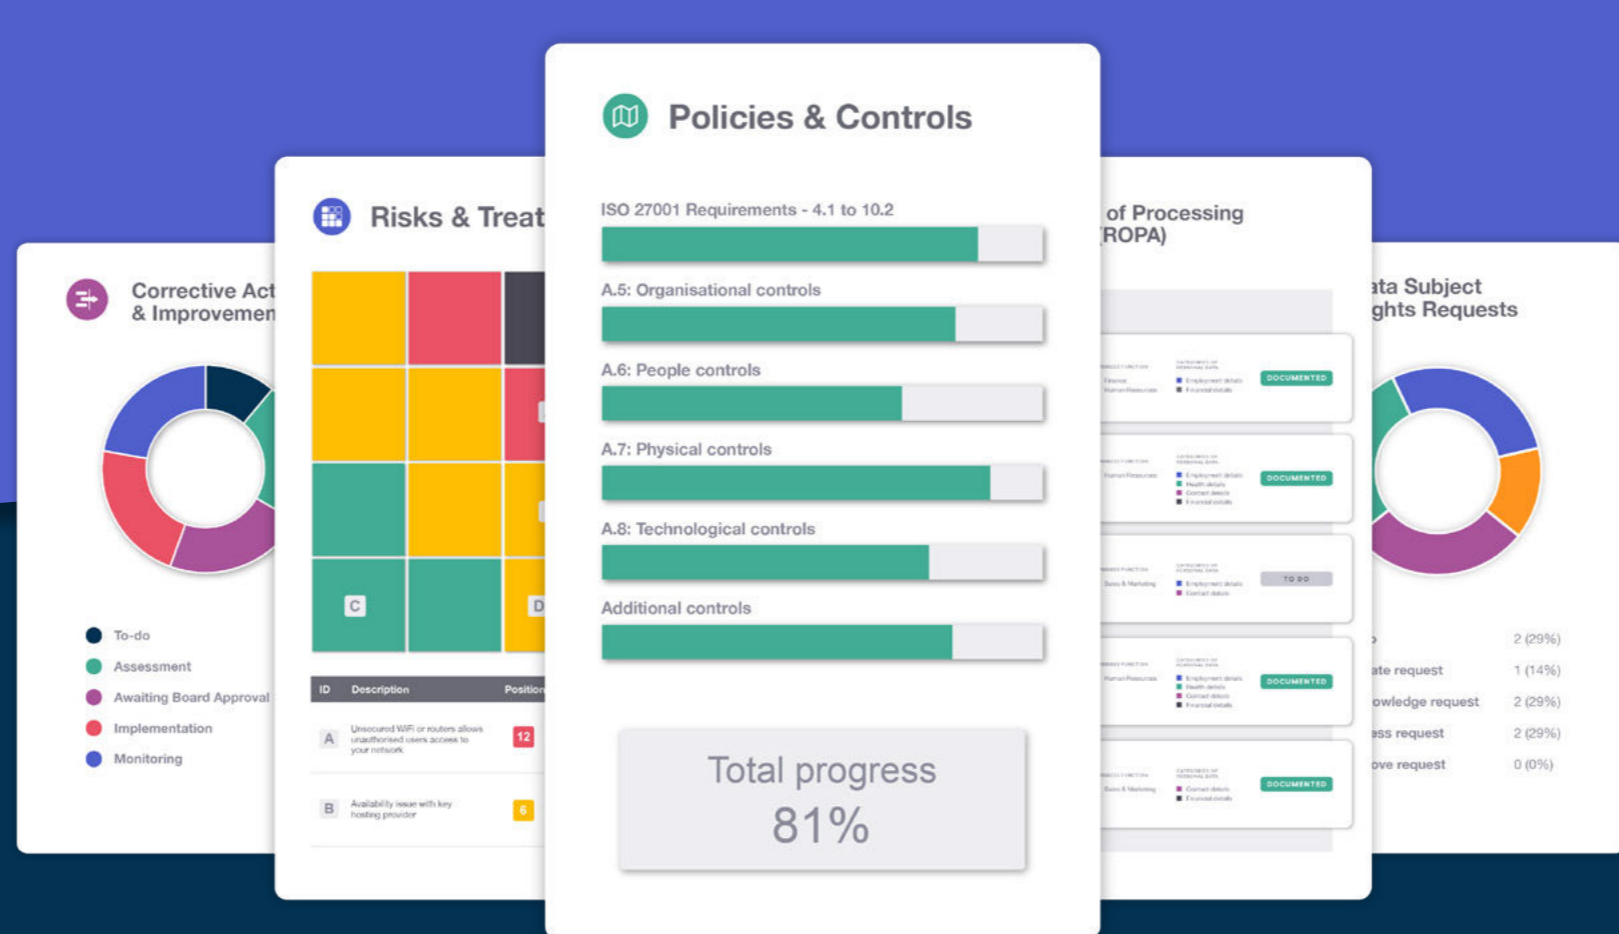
Policies & Controls

ISO 27001 Requirements - 4.1 to 10.2

A.5: Organisational controls

A.6: People controls

A.7: Physical controls

A.8: Technological controls

Additional controls

Total progress
81%

Risks & Treat

C

D

| ID | Description | Position |
|---|---|---|
| A | Unsecured WiFi or routers allows unauthorised users access to your network | 12 |
| B | Availability issue with key hosting provider | 6 |

Corrective Act
& Improvemen

To-do
Assessment
Awaiting Board Approval
Implementation
Monitoring

of Processing
(ROPA)

DOCUMENTED
DOCUMENTED
TO DO
DOCUMENTED
DOCUMENTED

ata Subject
ghts Requests

| | |
|---|---|
| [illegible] | 2 (29%) |
| ate request | 1 (14%) |
| owledge request | 2 (29%) |
| ess request | 2 (29%) |
| ove request | 0 (0%) |